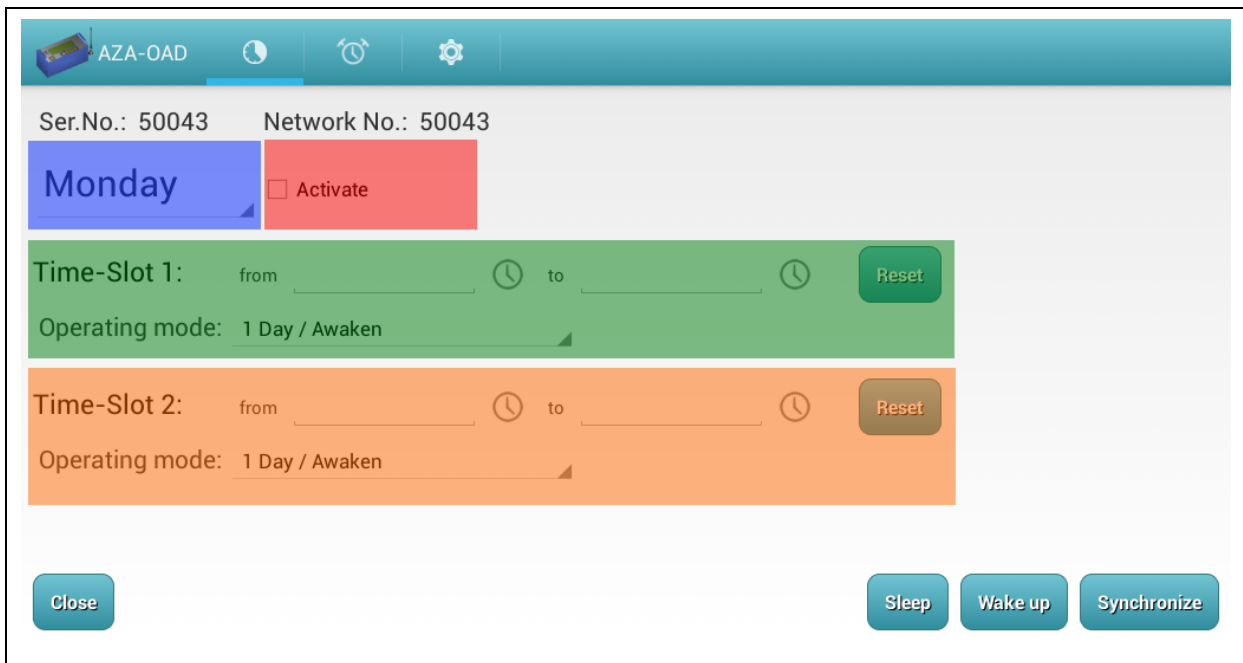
AZA-OAD

Ser.No.: 50043 Network No.: 50043

Monday

Activate

Time-Slot 1: from to Reset

Operating mode: 1 Day / Awaken

Time-Slot 2: from to Reset

Operating mode: 1 Day / Awaken

Close

Sleep Wake up Synchronize